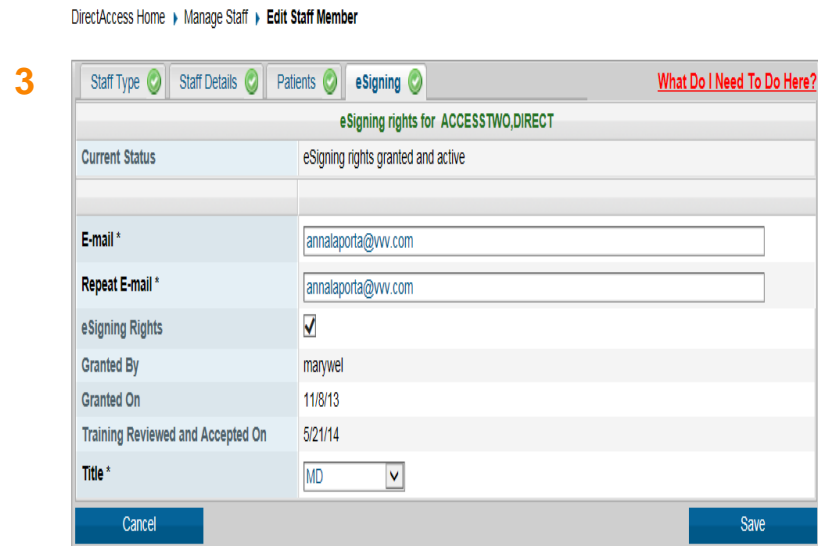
DirectAccess Home ▸ Manage Staff ▸ Edit Staff Member

3

Staff Type | Staff Details | Patients | eSigning

What Do I Need To Do Here?

eSigning rights for ACCESSTWO,DIRECT

| | |
|---|---|
| Current Status | eSigning rights granted and active |
| E-mail * | annalaporta@vvv.com |
| Repeat E-mail * | annalaporta@vvv.com |
| eSigning Rights | ✓ |
| Granted By | marywel |
| Granted On | 11/8/13 |
| Training Reviewed and Accepted On | 5/21/14 |
| Title * | MD |

Cancel

Save